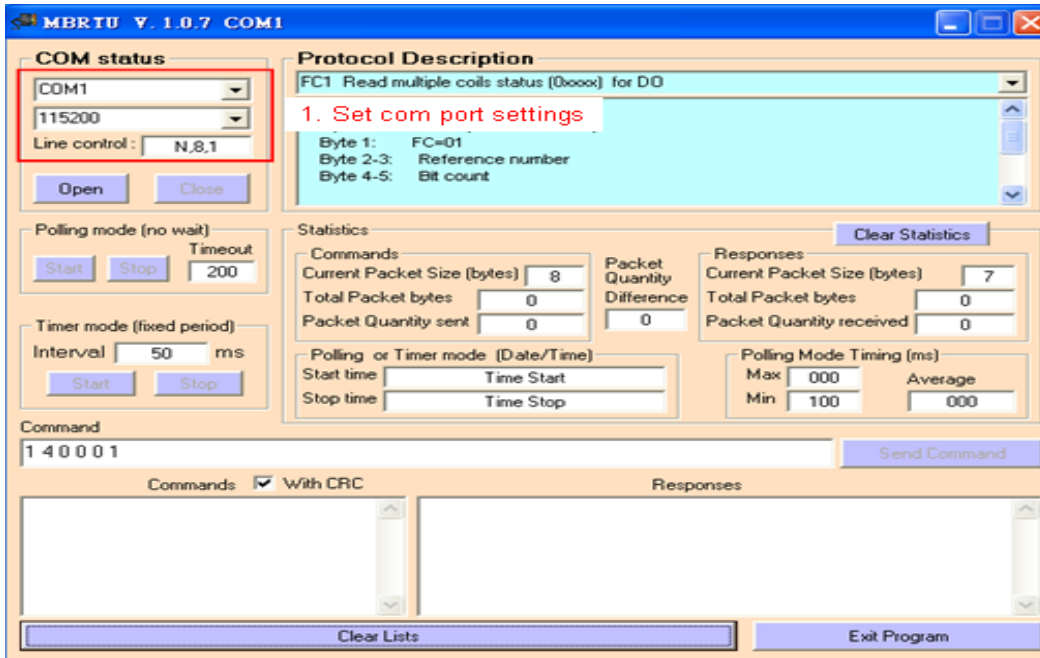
MBRTU V.1.0.7 COM1

COM status
COM1
115200
Line control : N,8,1
Open
Close

Protocol Description
FC1 Read multiple coils status (0xxxx) for DO
1. Set com port settings
Byte 1: FC=01
Byte 2-3: Reference number
Byte 4-5: Bit count

Polling mode (no wait)
Timeout
Start
Stop
200

Timer mode (fixed period)
Interval 50 ms
Start
Stop

Statistics
Clear Statistics
Commands
Current Packet Size (bytes) 8
Total Packet bytes 0
Packet Quantity sent 0
Packet Quantity Difference
0
Responses
Current Packet Size (bytes) 7
Total Packet bytes 0
Packet Quantity received 0

Polling or Timer mode (Date/Time)
Start time Time Start
Stop time Time Stop

Polling Mode Timing (ms)
Max 000
Min 100
Average
000

Command
1 4 0 0 0 1
Send Command

Commands With CRC
Responses

Clear Lists
Exit Program